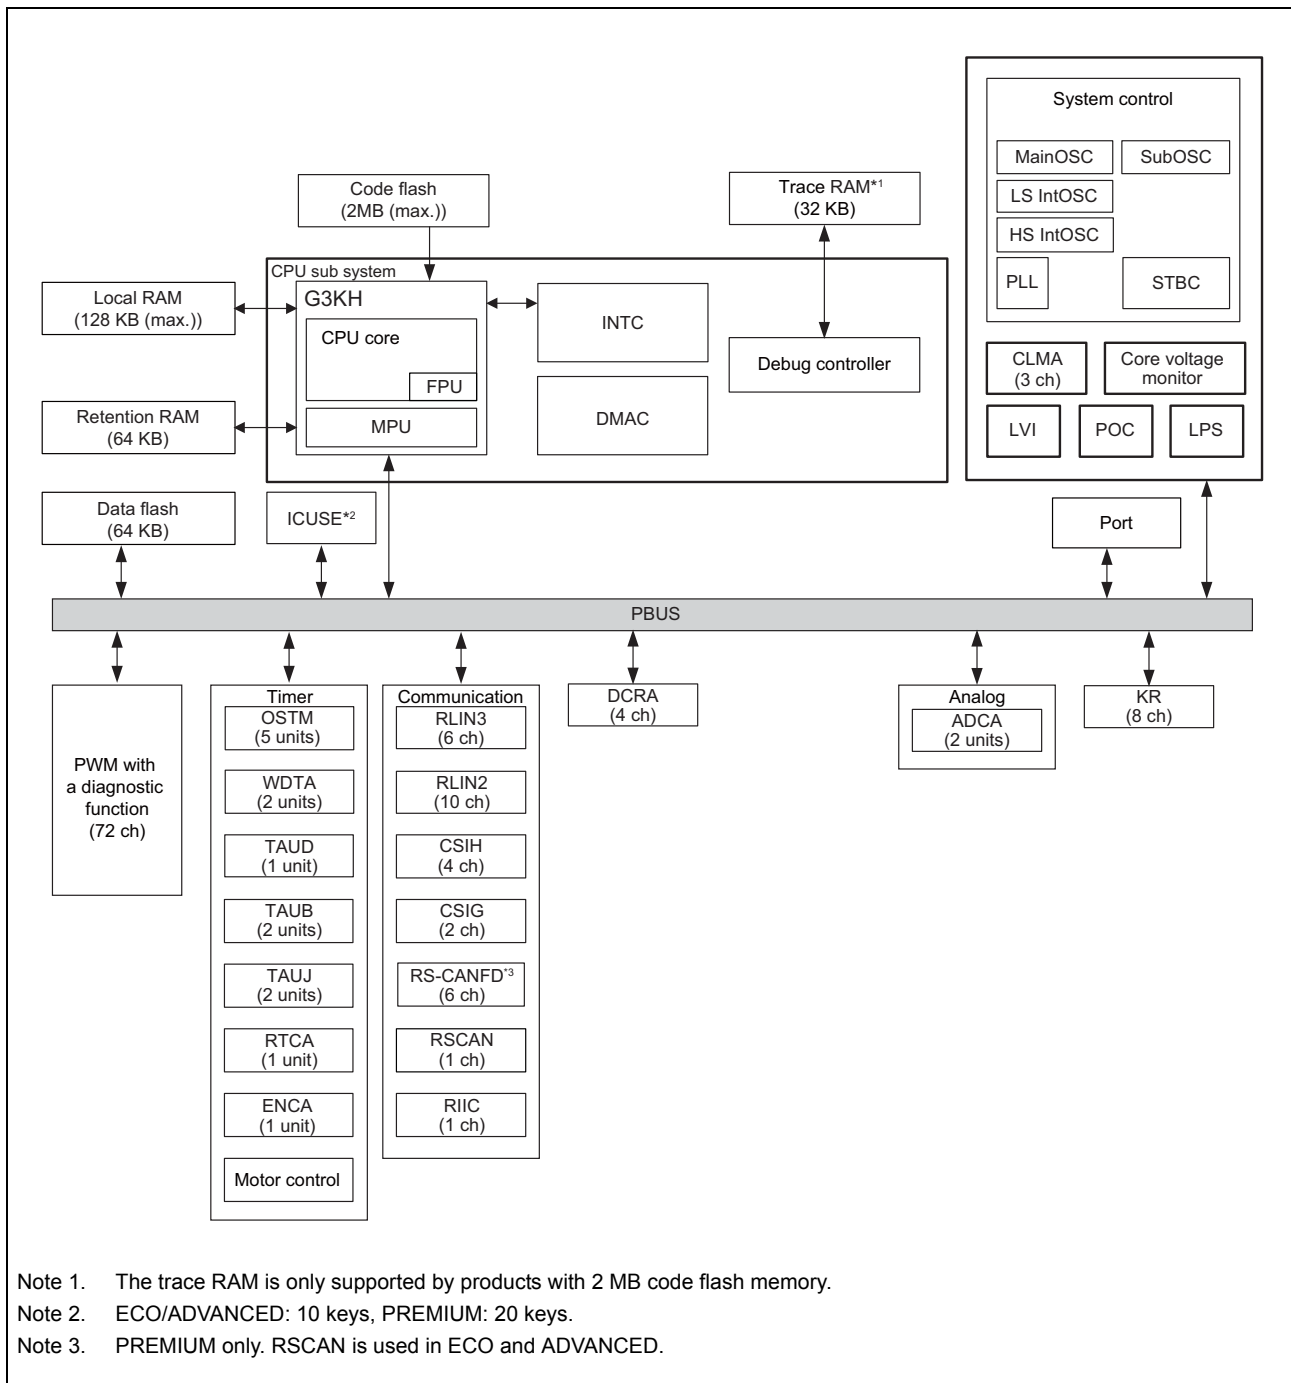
System control

MainOSC

SubOSC

LS IntOSC

HS IntOSC

PLL

STBC

CLMA (3 ch)

Core voltage monitor

LVI

POC

LPS

Code flash (2MB (max.))

Trace RAM$^{*1}$ (32 KB)

CPU sub system

Local RAM (128 KB (max.))

G3KH

CPU core

FPU

MPU

INTC

DMAC

Debug controller

Retention RAM (64 KB)

Data flash (64 KB)

ICUSE$^{*2}$

Port

PBUS

PWM with a diagnostic function (72 ch)

Timer

OSTM (5 units)

WDTA (2 units)

TAUD (1 unit)

TAUB (2 units)

TAUJ (2 units)

RTCA (1 unit)

ENCA (1 unit)

Motor control

Communication

RLIN3 (6 ch)

RLIN2 (10 ch)

CSIH (4 ch)

CSIG (2 ch)

RS-CANFD$^{*3}$ (6 ch)

RSCAN (1 ch)

RIIC (1 ch)

DCRA (4 ch)

Analog

ADCA (2 units)

KR (8 ch)

Note 1. The trace RAM is only supported by products with 2 MB code flash memory.

Note 2. ECO/ADVANCED: 10 keys, PREMIUM: 20 keys.

Note 3. PREMIUM only. RSCAN is used in ECO and ADVANCED.